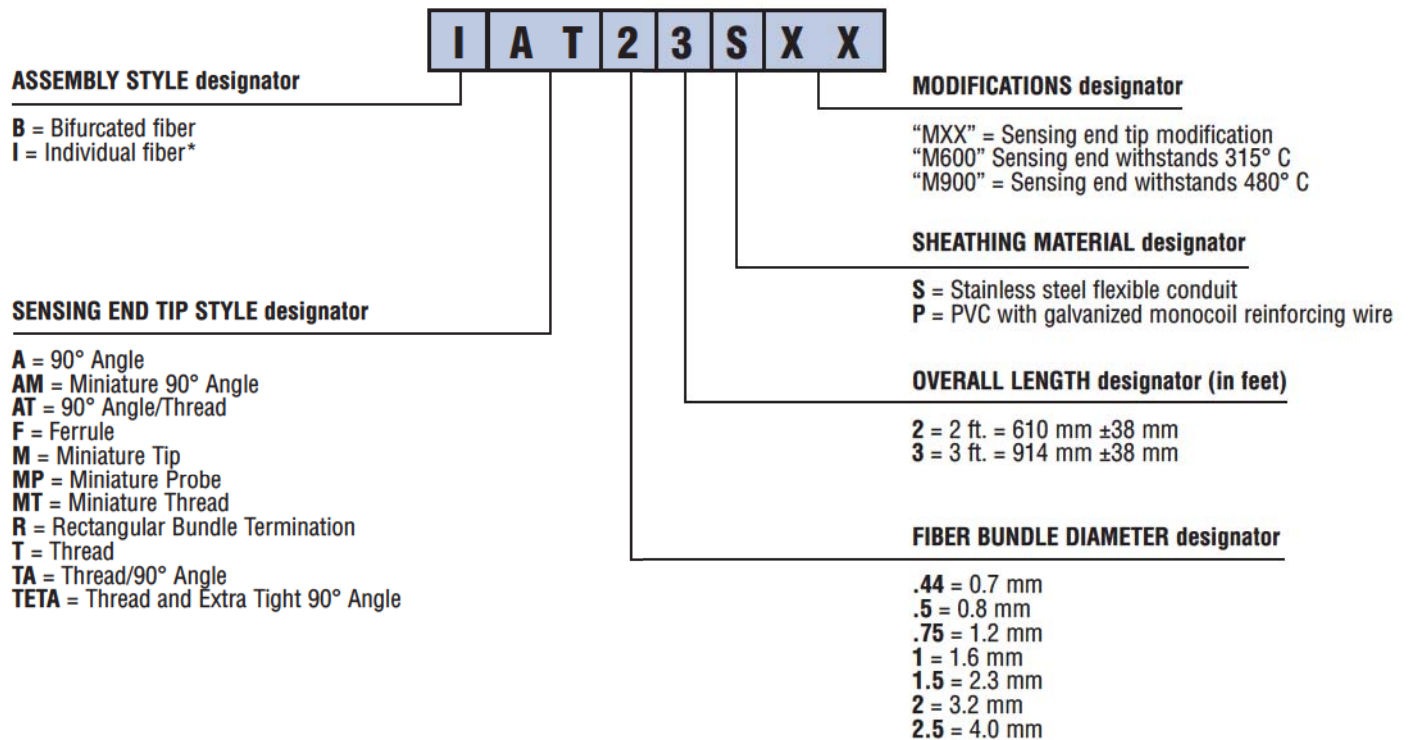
I A T 2 3 S X X

ASSEMBLY STYLE designator

B = Bifurcated fiber
I = Individual fiber*

SENSING END TIP STYLE designator

A = 90° Angle
AM = Miniature 90° Angle
AT = 90° Angle/Thread
F = Ferrule
M = Miniature Tip
MP = Miniature Probe
MT = Miniature Thread
R = Rectangular Bundle Termination
T = Thread
TA = Thread/90° Angle
TETA = Thread and Extra Tight 90° Angle

MODIFICATIONS designator

"MXX" = Sensing end tip modification
"M600" Sensing end withstands 315° C
"M900" = Sensing end withstands 480° C

SHEATHING MATERIAL designator

S = Stainless steel flexible conduit
P = PVC with galvanized monocoil reinforcing wire

OVERALL LENGTH designator (in feet)

2 = 2 ft. = 610 mm ±38 mm
3 = 3 ft. = 914 mm ±38 mm

FIBER BUNDLE DIAMETER designator

.44 = 0.7 mm
.5 = 0.8 mm
.75 = 1.2 mm
1 = 1.6 mm
1.5 = 2.3 mm
2 = 3.2 mm
2.5 = 4.0 mm